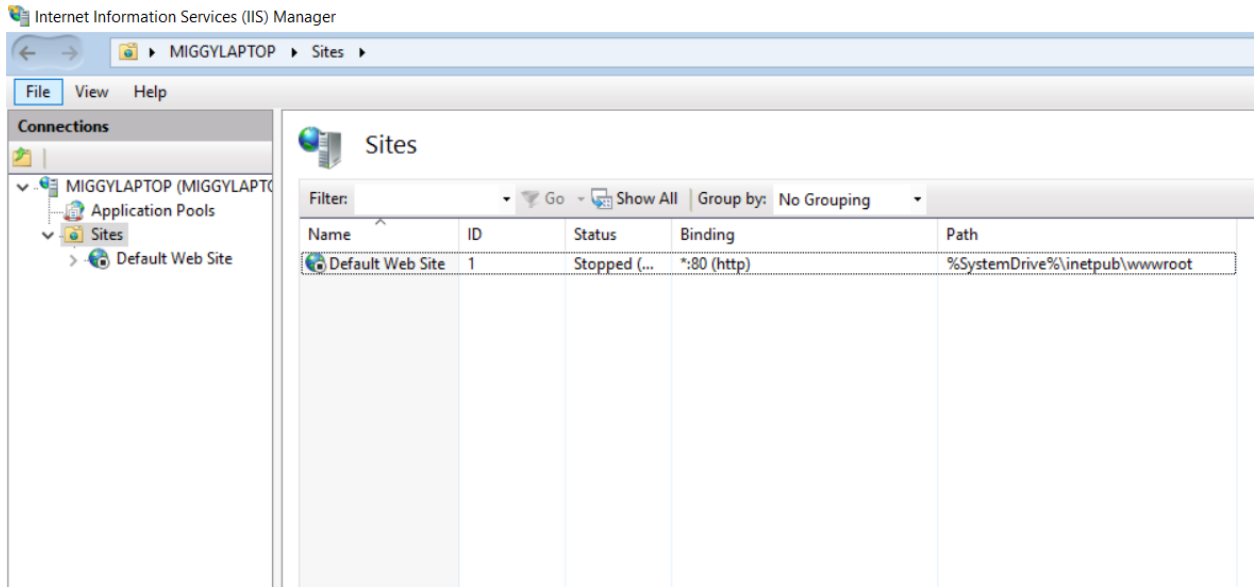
Internet Information Services (IIS) Manager

MIGGYLAPTOP ▸ Sites ▸

File View Help

Connections

MIGGYLAPTOP (MIGGYLAPT(
Application Pools
Sites
Default Web Site

Sites

Filter: Go Show All Group by: No Grouping

| Name | ID | Status | Binding | Path |
|---|---|---|---|---|
| Default Web Site | 1 | Stopped (... | *:80 (http) | %SystemDrive%\inetpub\wwwroot |